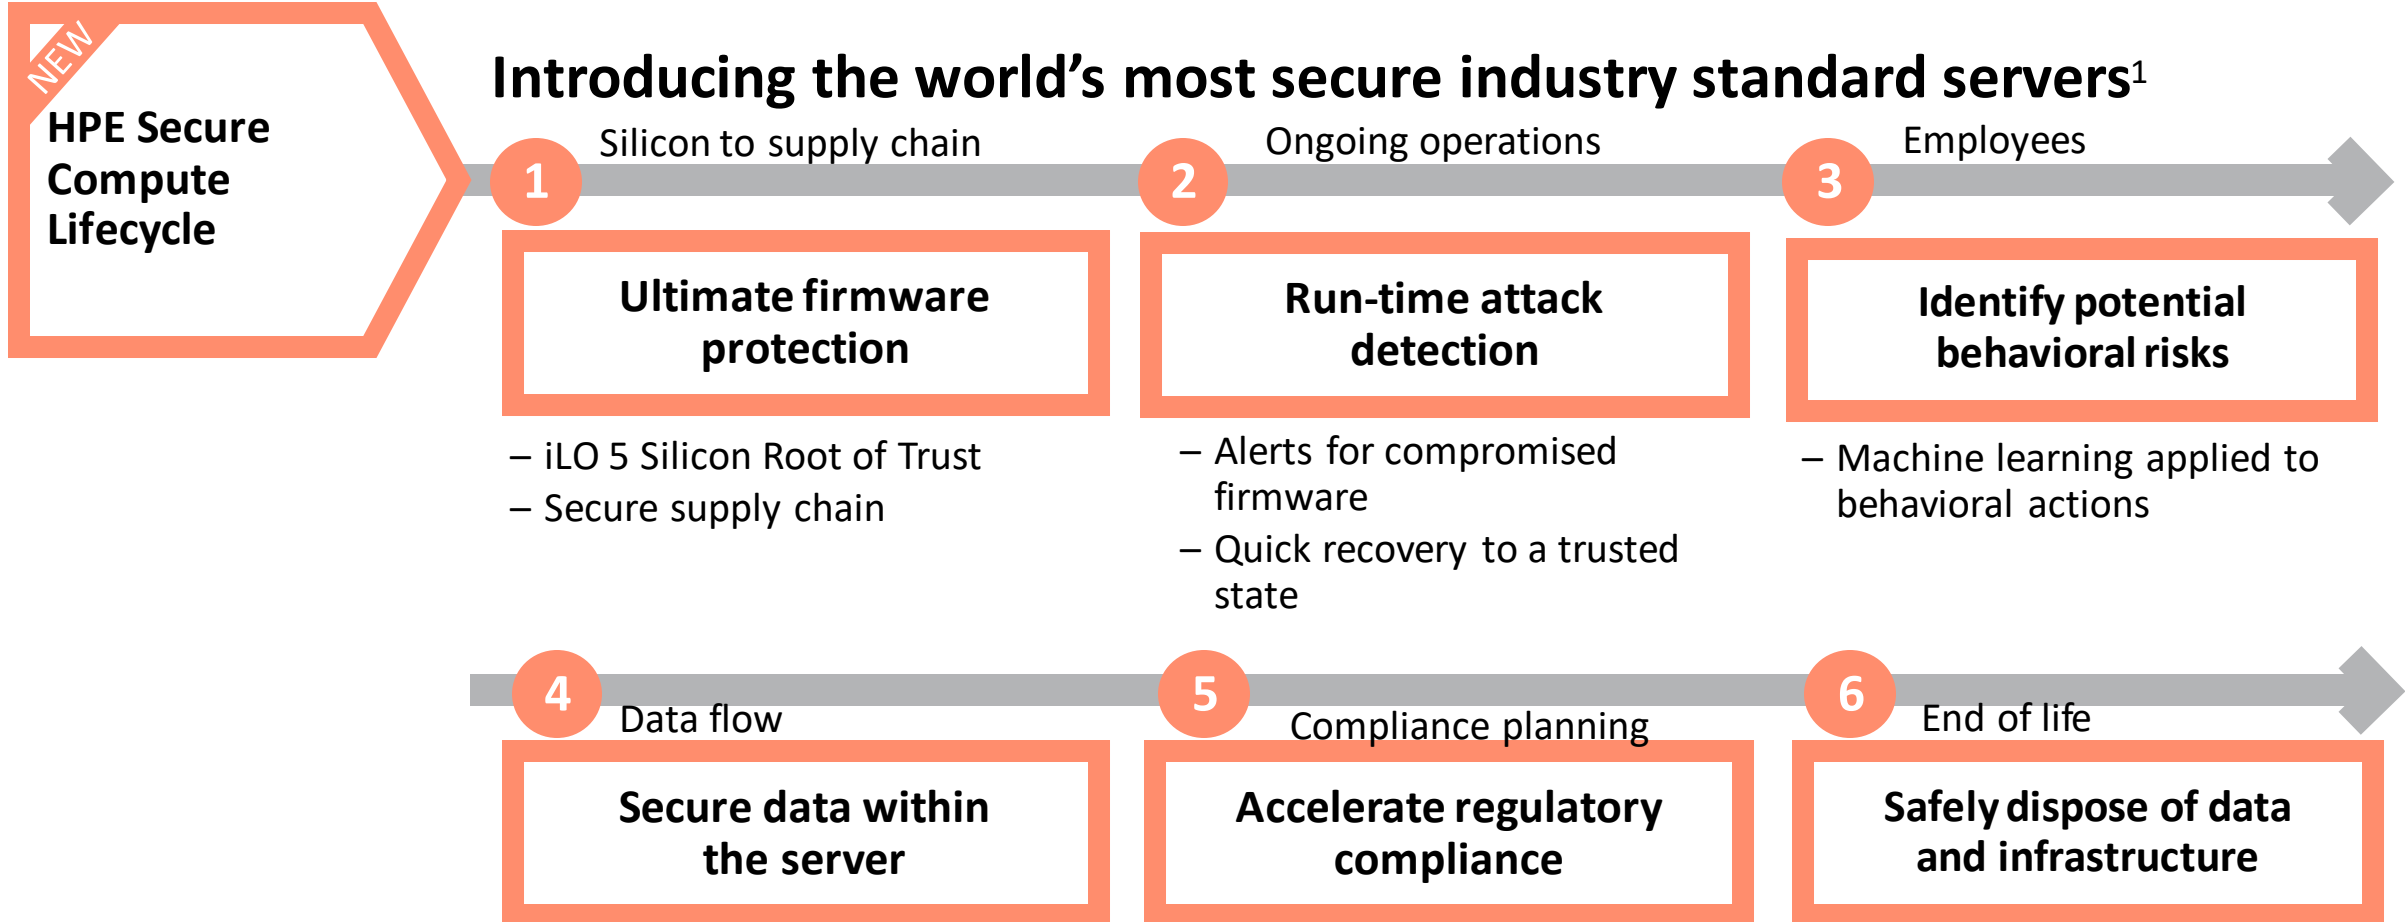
NEW

HPE Secure Compute Lifecycle

Introducing the world’s most secure industry standard servers$^1$

1 Silicon to supply chain

2 Ongoing operations

3 Employees

Ultimate firmware protection

– iLO 5 Silicon Root of Trust
– Secure supply chain

Run-time attack detection

– Alerts for compromised firmware
– Quick recovery to a trusted state

Identify potential behavioral risks

– Machine learning applied to behavioral actions

4 Data flow

5 Compliance planning

6 End of life

Secure data within the server

Accelerate regulatory compliance

Safely dispose of data and infrastructure